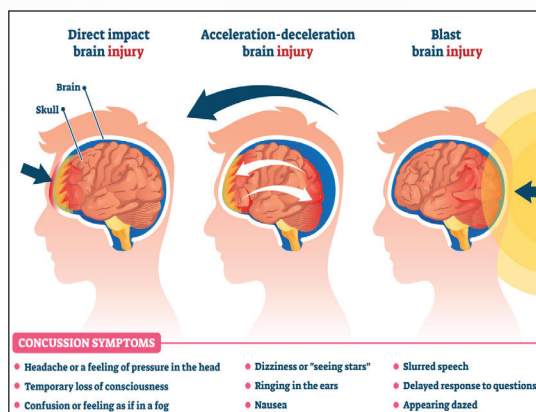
Direct impact brain injury

Acceleration-deceleration brain injury

Blast brain injury

Brain

Skull

CONCUSSION SYMPTOMS

Headache or a feeling of pressure in the head

Temporary loss of consciousness

Confusion or feeling as if in a fog

Dizziness or "seeing stars"

Ringing in the ears

Nausea

Slurred speech

Delayed response to questions

Appearing dazed